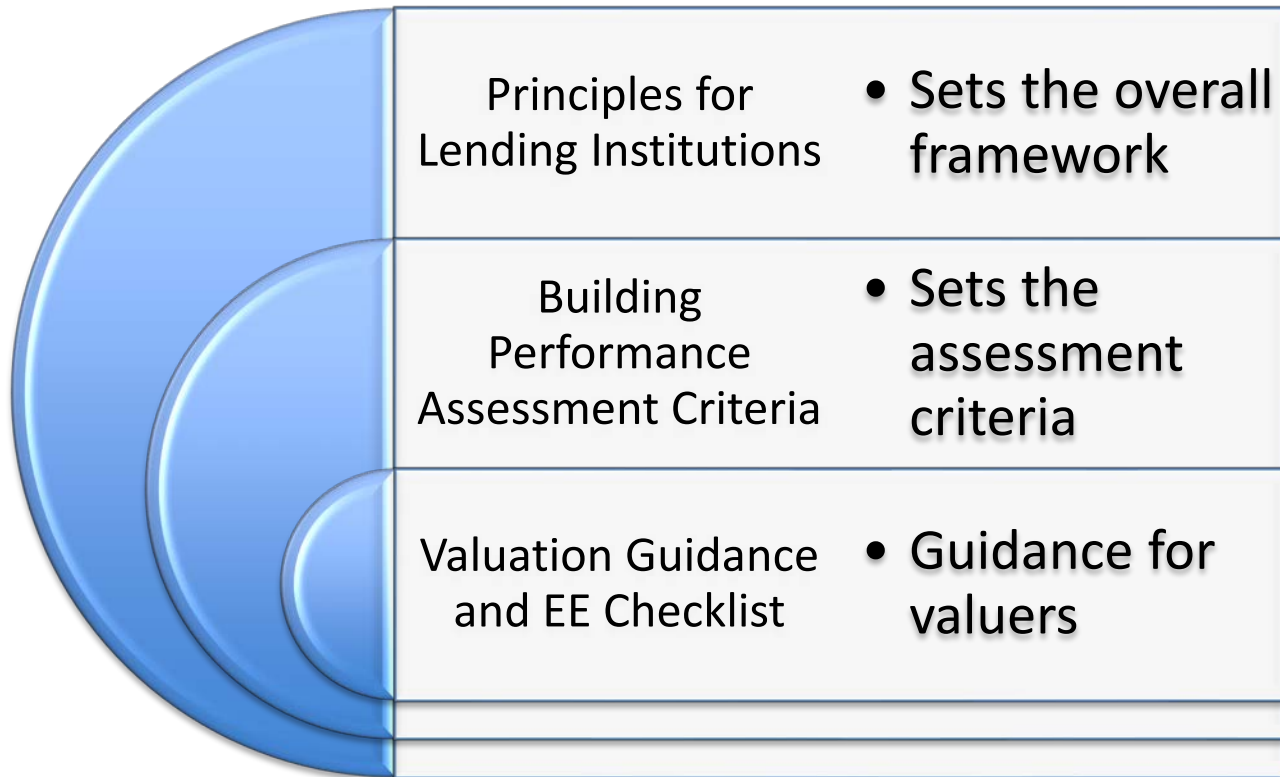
Principles for Lending Institutions

- Sets the overall framework

Building Performance Assessment Criteria

- Sets the assessment criteria

Valuation Guidance and EE Checklist

- Guidance for valuers